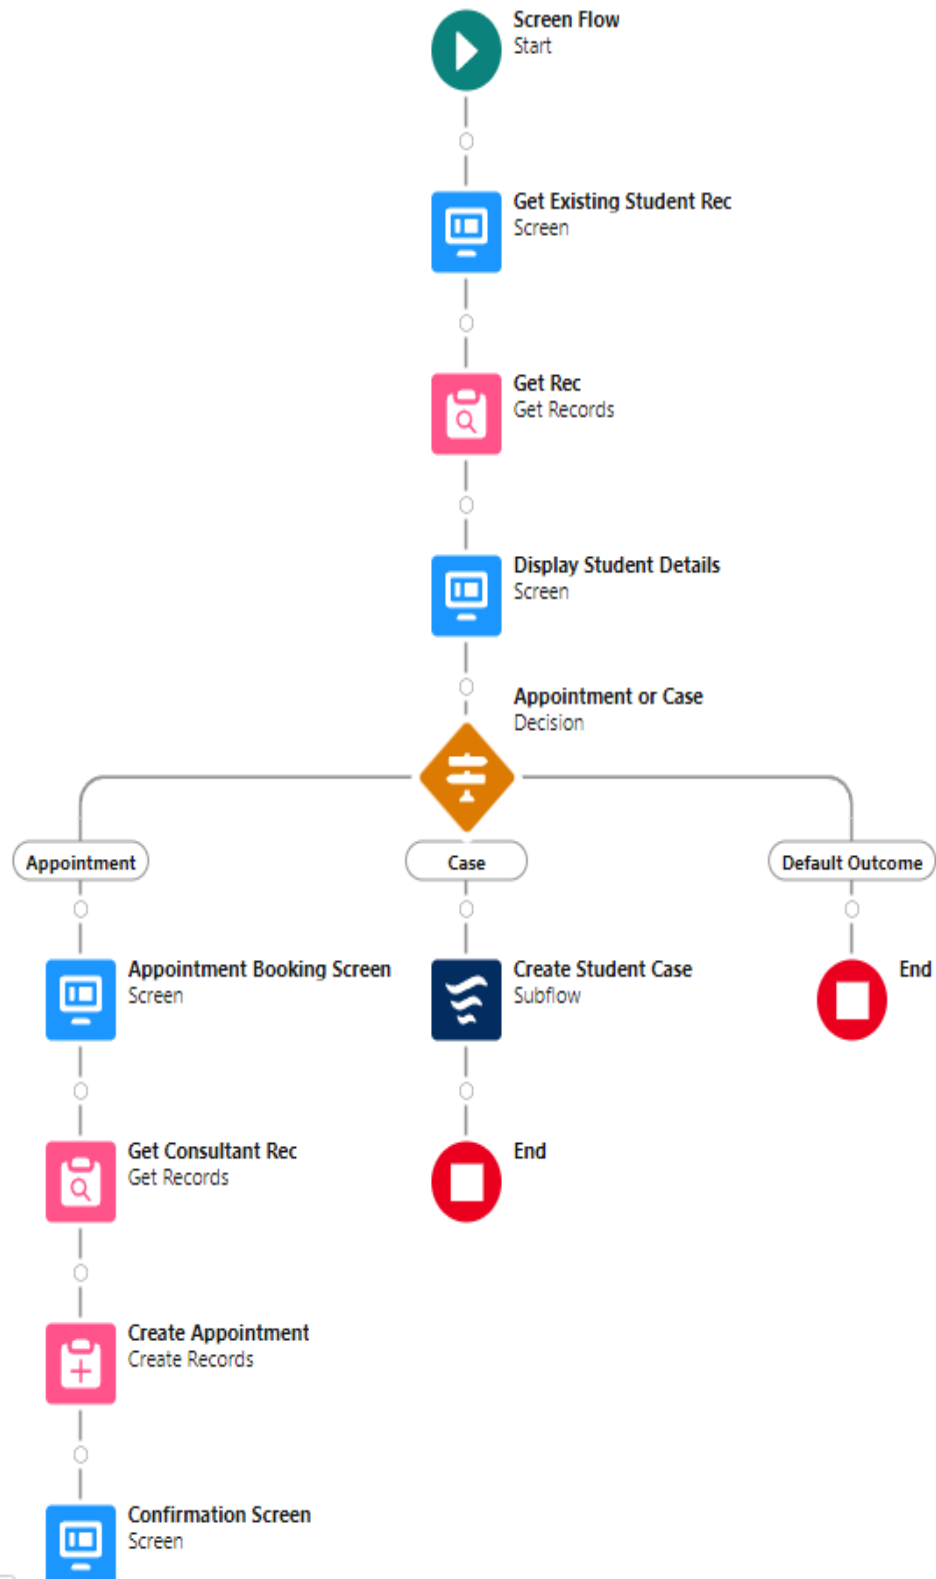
Screen Flow
Start

Get Existing Student Rec
Screen

Get Rec
Get Records

Display Student Details
Screen

Appointment or Case
Decision

Appointment

Case

Default Outcome

Appointment Booking Screen
Screen

Create Student Case
Subflow

End

Get Consultant Rec
Get Records

End

Create Appointment
Create Records

Confirmation Screen
Screen